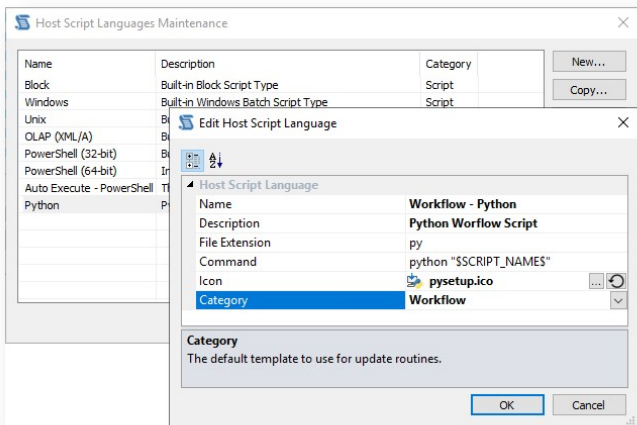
Host Script Languages Maintenance

| Name | Description | Category |
|---|---|---|
| Block | Built-in Block Script Type | Script |
| Windows | Built-in Windows Batch Script Type | Script |
| Unix | Bu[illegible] | |
| OLAP (XML/A) | Bu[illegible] | |
| PowerShell (32-bit) | Bu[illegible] | |
| PowerShell (64-bit) | In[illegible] | |
| Auto Execute - PowerShell | Th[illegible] | |
| Python | Py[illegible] | |

New...

Copy...

Edit Host Script Language

Host Script Language

| | |
|---|---|
| Name | Workflow - Python |
| Description | Python Worflow Script |
| File Extension | py |
| Command | python "$SCRIPT_NAME$" |
| Icon | pysetup.ico |
| Category | Workflow |

Category

The default template to use for update routines.

OK

Cancel